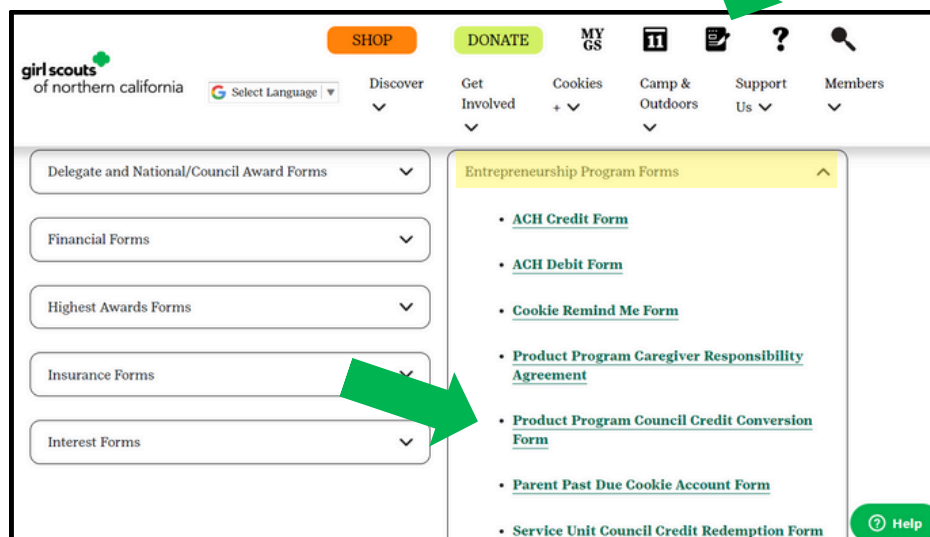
girl scouts of northern california

Select Language ▼

SHOP

DONATE

MY GS

11

?

Discover

Get Involved

Cookies +

Camp & Outdoors

Support Us

Members

Delegate and National/Council Award Forms

Financial Forms

Highest Awards Forms

Insurance Forms

Interest Forms

Entrepreneurship Program Forms

- ACH Credit Form
- ACH Debit Form
- Cookie Remind Me Form
- Product Program Caregiver Responsibility Agreement
- Product Program Council Credit Conversion Form
- Parent Past Due Cookie Account Form
- Service Unit Council Credit Redemption Form

Help